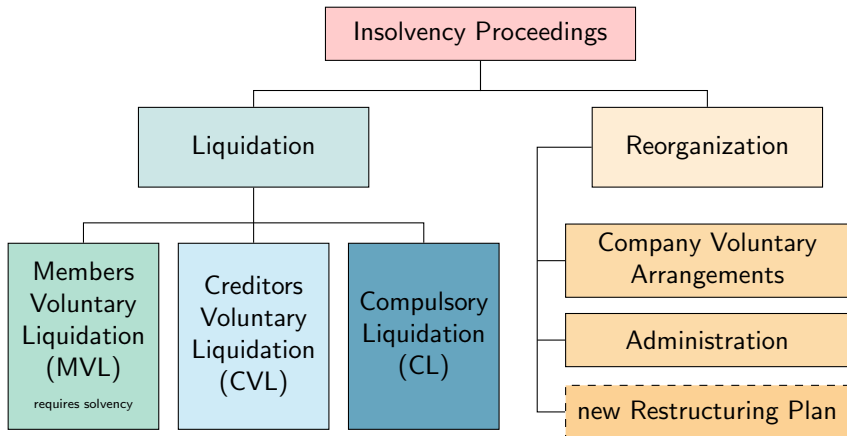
Insolvency Proceedings

Liquidation

Reorganization

Members Voluntary Liquidation (MVL)
requires solvency

Creditors Voluntary Liquidation (CVL)

Compulsory Liquidation (CL)

Company Voluntary Arrangements

Administration

new Restructuring Plan